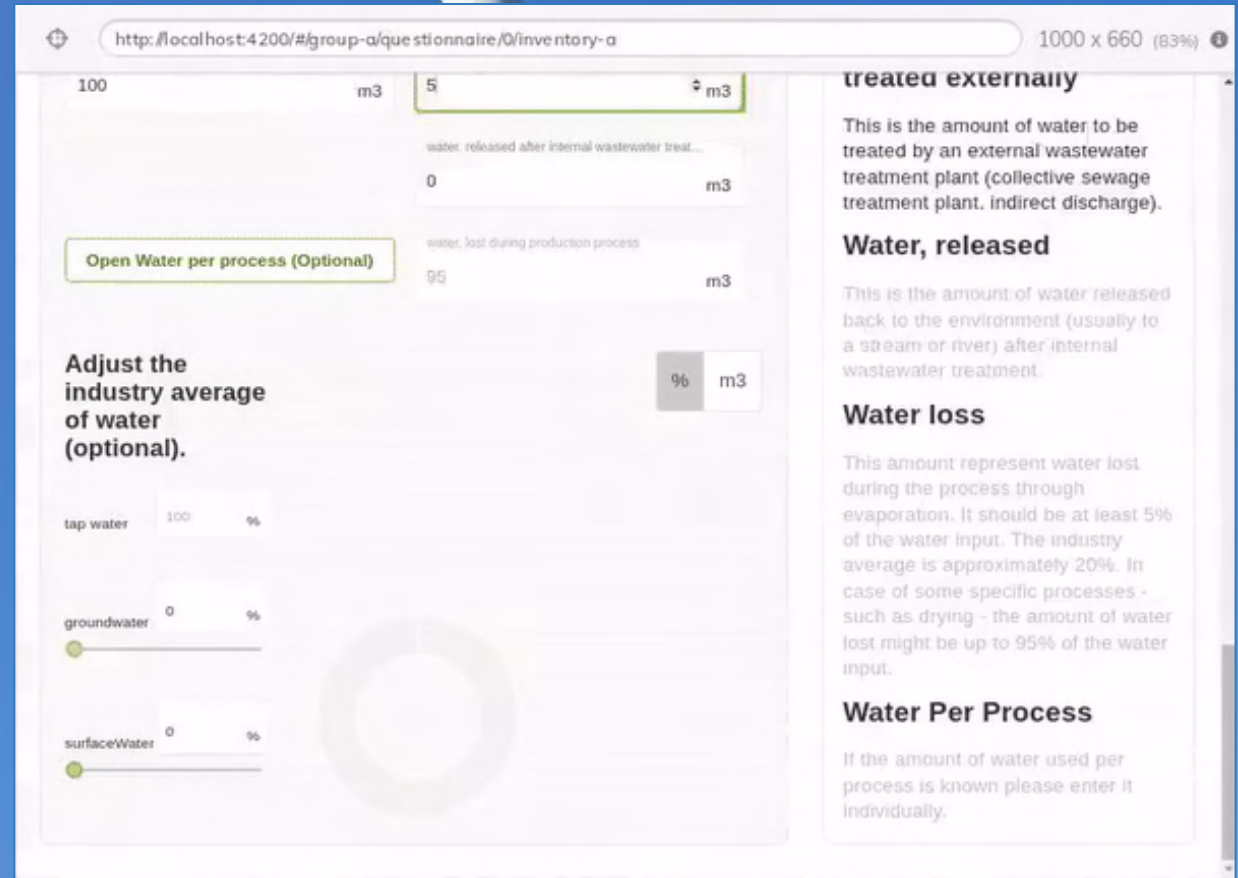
http://localhost:4200/#/group-a/questionnaire/0/inventory-a

1000 x 660 (83%)

100 m3

5 m3

water, released after internal wastewater treat...

0 m3

Open Water per process (Optional)

water, lost during production process

95 m3

Adjust the industry average of water (optional).

% m3

tap water 100 %

groundwater 0 %

surfaceWater 0 %

treated externally

This is the amount of water to be treated by an external wastewater treatment plant (collective sewage treatment plant, indirect discharge).

Water, released

This is the amount of water released back to the environment (usually to a stream or river) after internal wastewater treatment.

Water loss

This amount represent water lost during the process through evaporation. It should be at least 5% of the water input. The industry average is approximately 20%. In case of some specific processes - such as drying - the amount of water lost might be up to 95% of the water input.

Water Per Process

If the amount of water used per process is known please enter it individually.